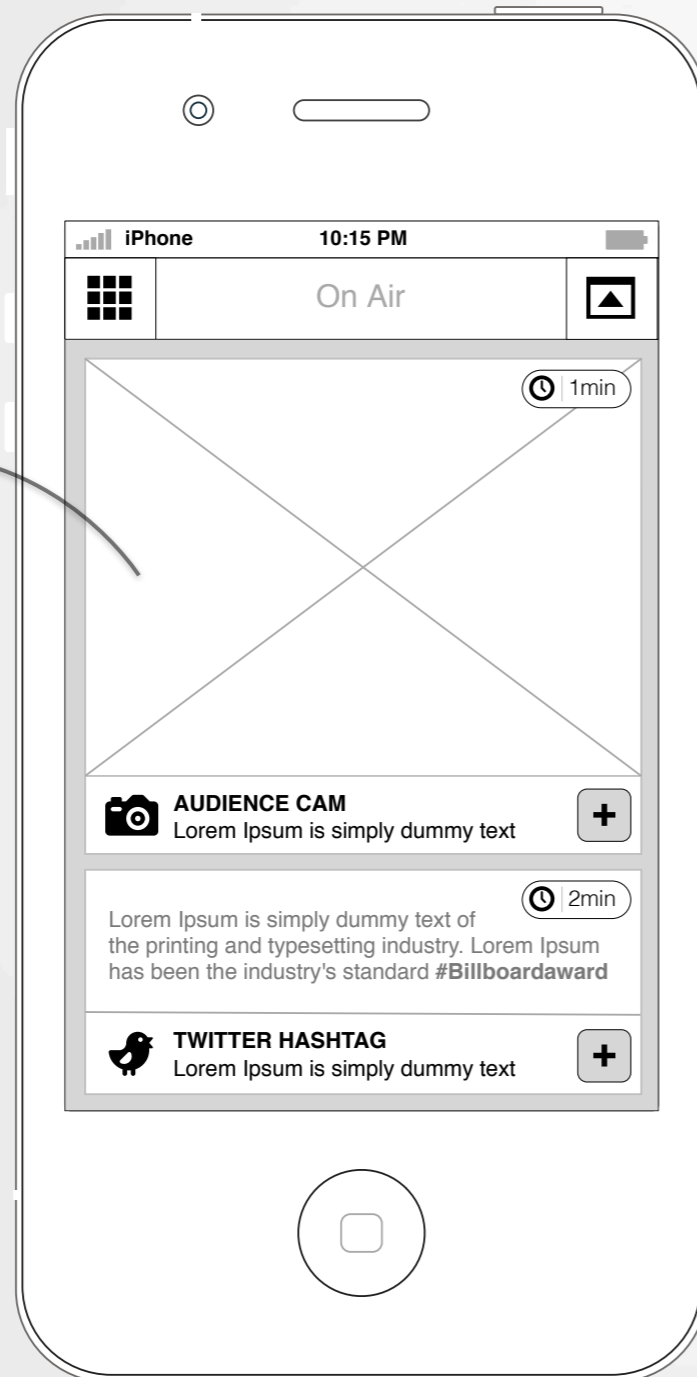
iPhone
10:15 PM

On Air

1min

AUDIENCE CAM
Lorem Ipsum is simply dummy text

+

2min

Lorem Ipsum is simply dummy text of the printing and typesetting industry. Lorem Ipsum has been the industry's standard **#Billboardaward**

TWITTER HASHTAG
Lorem Ipsum is simply dummy text

+